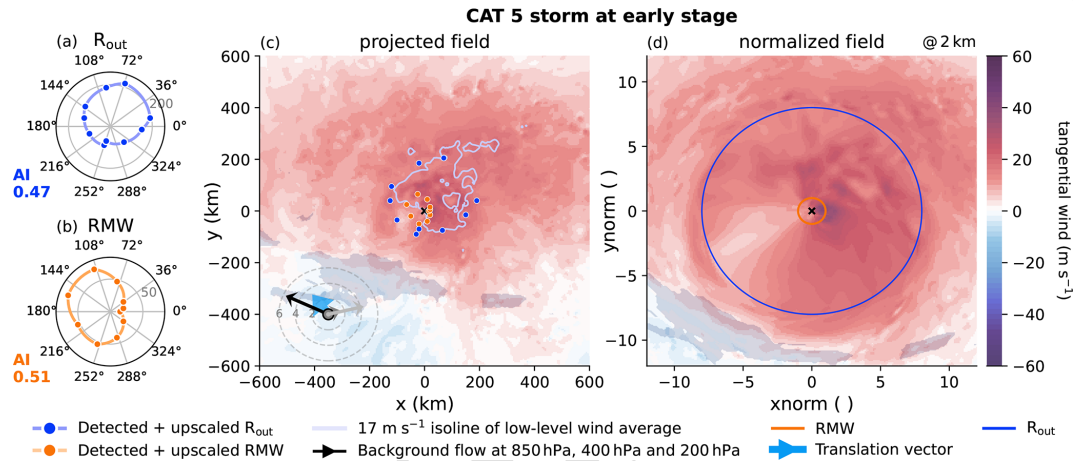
CAT 5 storm at early stage

(a) $R_{out}$

108° 72° 144° 36° 200 180° 0° 216° 324° 252° 288°

AI 0.47

(b) RMW

108° 72° 144° 36° 50 180° 0° 216° 324° 252° 288°

AI 0.51

(c) projected field

y (km)

600 400 200 0 −200 −400 −600

6 4 2

−600 −400 −200 0 200 400 600

x (km)

(d) normalized field

@2 km

ynorm ( )

10 5 0 −5 −10

−10 −5 0 5 10

xnorm ( )

tangential wind (m $s^{-1}$)

60 40 20 0 −20 −40 −60

Detected + upscaled $R_{out}$

Detected + upscaled RMW

17 m $s^{-1}$ isoline of low-level wind average

Background flow at 850 hPa, 400 hPa and 200 hPa

RMW

Translation vector

$R_{out}$